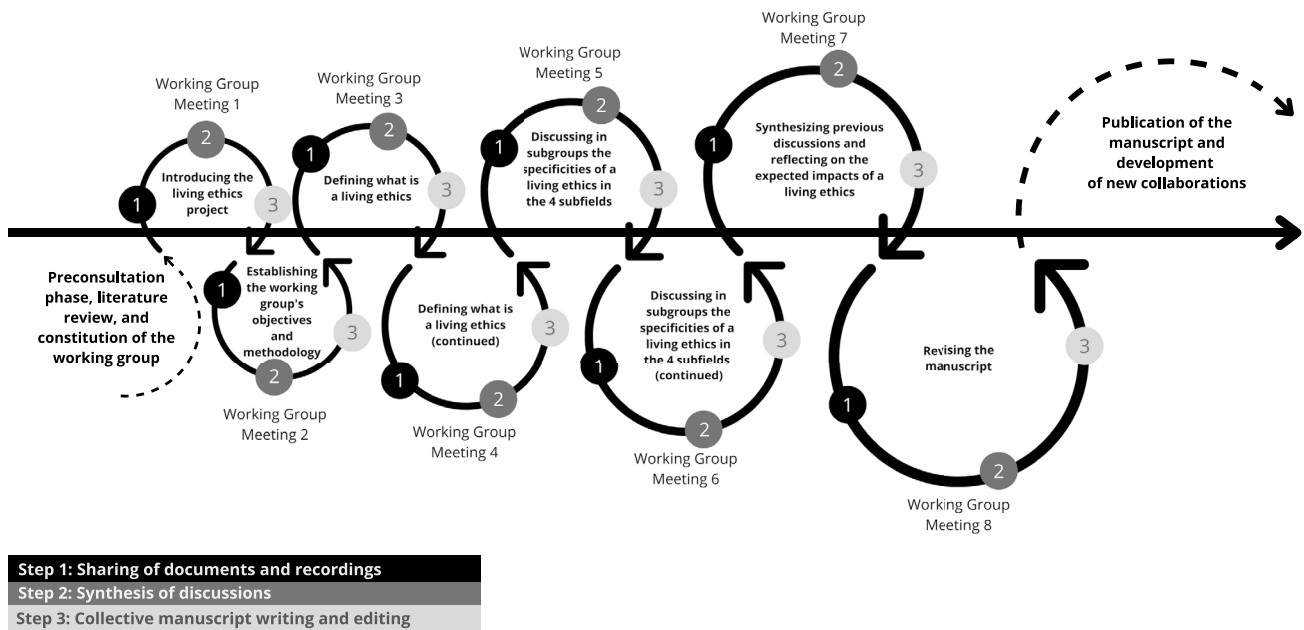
Preconsultation phase, literature review, and constitution of the working group

Working Group Meeting 1

1 Introducing the living ethics project 2 3

Working Group Meeting 2

1 Establishing the working group's objectives and methodology 2 3

Working Group Meeting 3

1 Defining what is a living ethics 2 3

Working Group Meeting 4

1 Defining what is a living ethics (continued) 2 3

Working Group Meeting 5

1 Discussing in subgroups the specificities of a living ethics in the 4 subfields 2 3

Working Group Meeting 6

1 Discussing in subgroups the specificities of a living ethics in the 4 subfields (continued) 2 3

Working Group Meeting 7

1 Synthesizing previous discussions and reflecting on the expected impacts of a living ethics 2 3

Working Group Meeting 8

1 Revising the manuscript 2 3

Publication of the manuscript and development of new collaborations

Step 1: Sharing of documents and recordings
Step 2: Synthesis of discussions
Step 3: Collective manuscript writing and editing